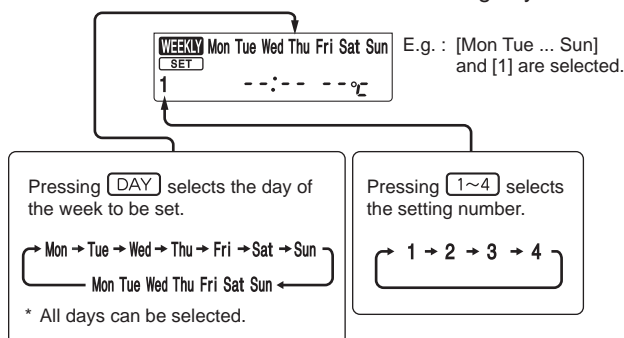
WEEKLY Mon Tue Wed Thu Fri Sat Sun
SET
1 --:-- --°C

E.g. : [Mon Tue ... Sun] and [1] are selected.

Pressing DAY selects the day of the week to be set.

→ Mon → Tue → Wed → Thu → Fri → Sat → Sun
Mon Tue Wed Thu Fri Sat Sun ←

* All days can be selected.

Pressing 1~4 selects the setting number.

→ 1 → 2 → 3 → 4